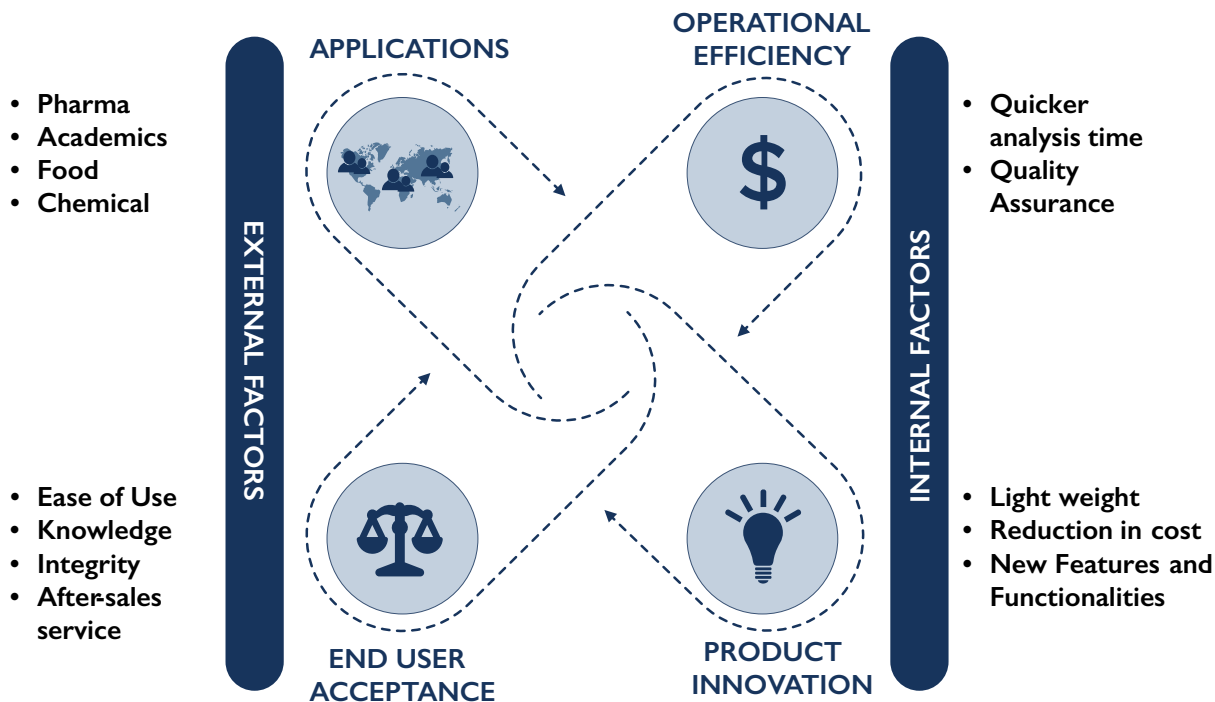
- Pharma
- Academics
- Food
- Chemical

EXTERNAL FACTORS

- Ease of Use
- Knowledge
- Integrity
- After-sales service

APPLICATIONS

OPERATIONAL EFFICIENCY

$

END USER ACCEPTANCE

PRODUCT INNOVATION

INTERNAL FACTORS

- Quicker analysis time
- Quality Assurance

- Light weight
- Reduction in cost
- New Features and Functionalities